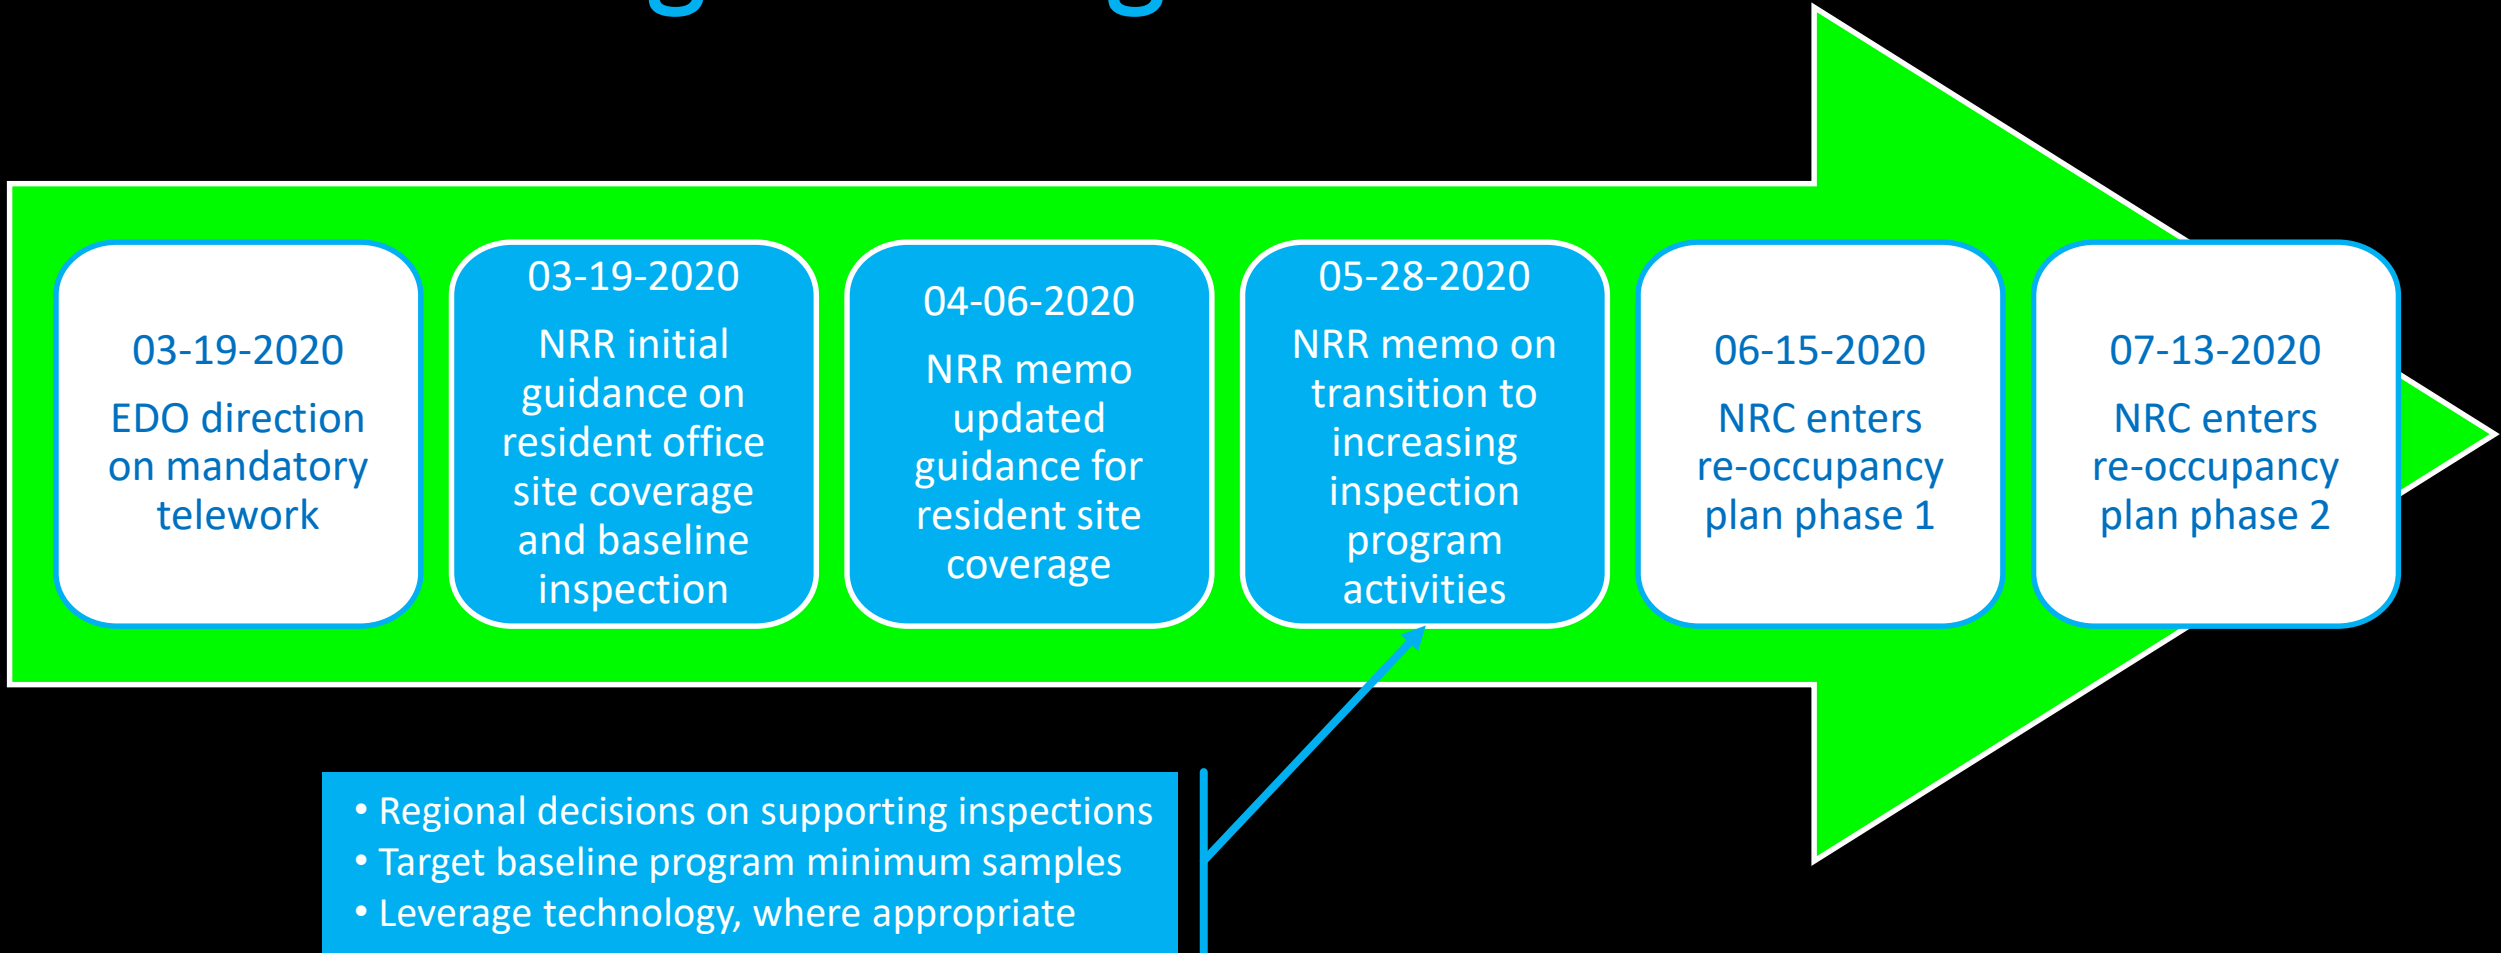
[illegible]

03-19-2020
EDO direction on mandatory telework

03-19-2020
NRR initial guidance on resident office site coverage and baseline inspection

04-06-2020
NRR memo updated guidance for resident site coverage

05-28-2020
NRR memo on transition to increasing inspection program activities

06-15-2020
NRC enters re-occupancy plan phase 1

07-13-2020
NRC enters re-occupancy plan phase 2

• Regional decisions on supporting inspections
• Target baseline program minimum samples
• Leverage technology, where appropriate